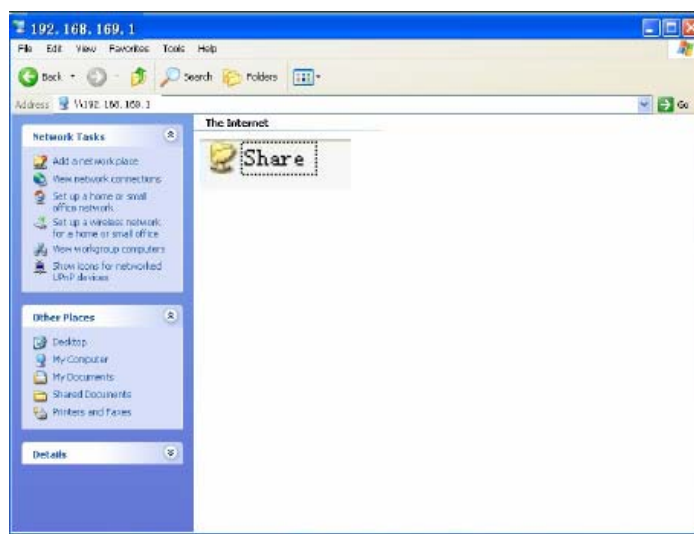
192. 168. 169. 1

File Edit View Favorites Tools Help

Back Search Folders

Address \\192. 168. 169. 1

Go

Network Tasks

Add a network place
View network connections
Set up a home or small office network
Set up a wireless network for a home or small office
View workgroup computers
Show icons for networked UPnP devices

Other Places

Desktop
My Computer
My Documents
Shared Documents
Printers and Faxes

Details

The Internet

Share